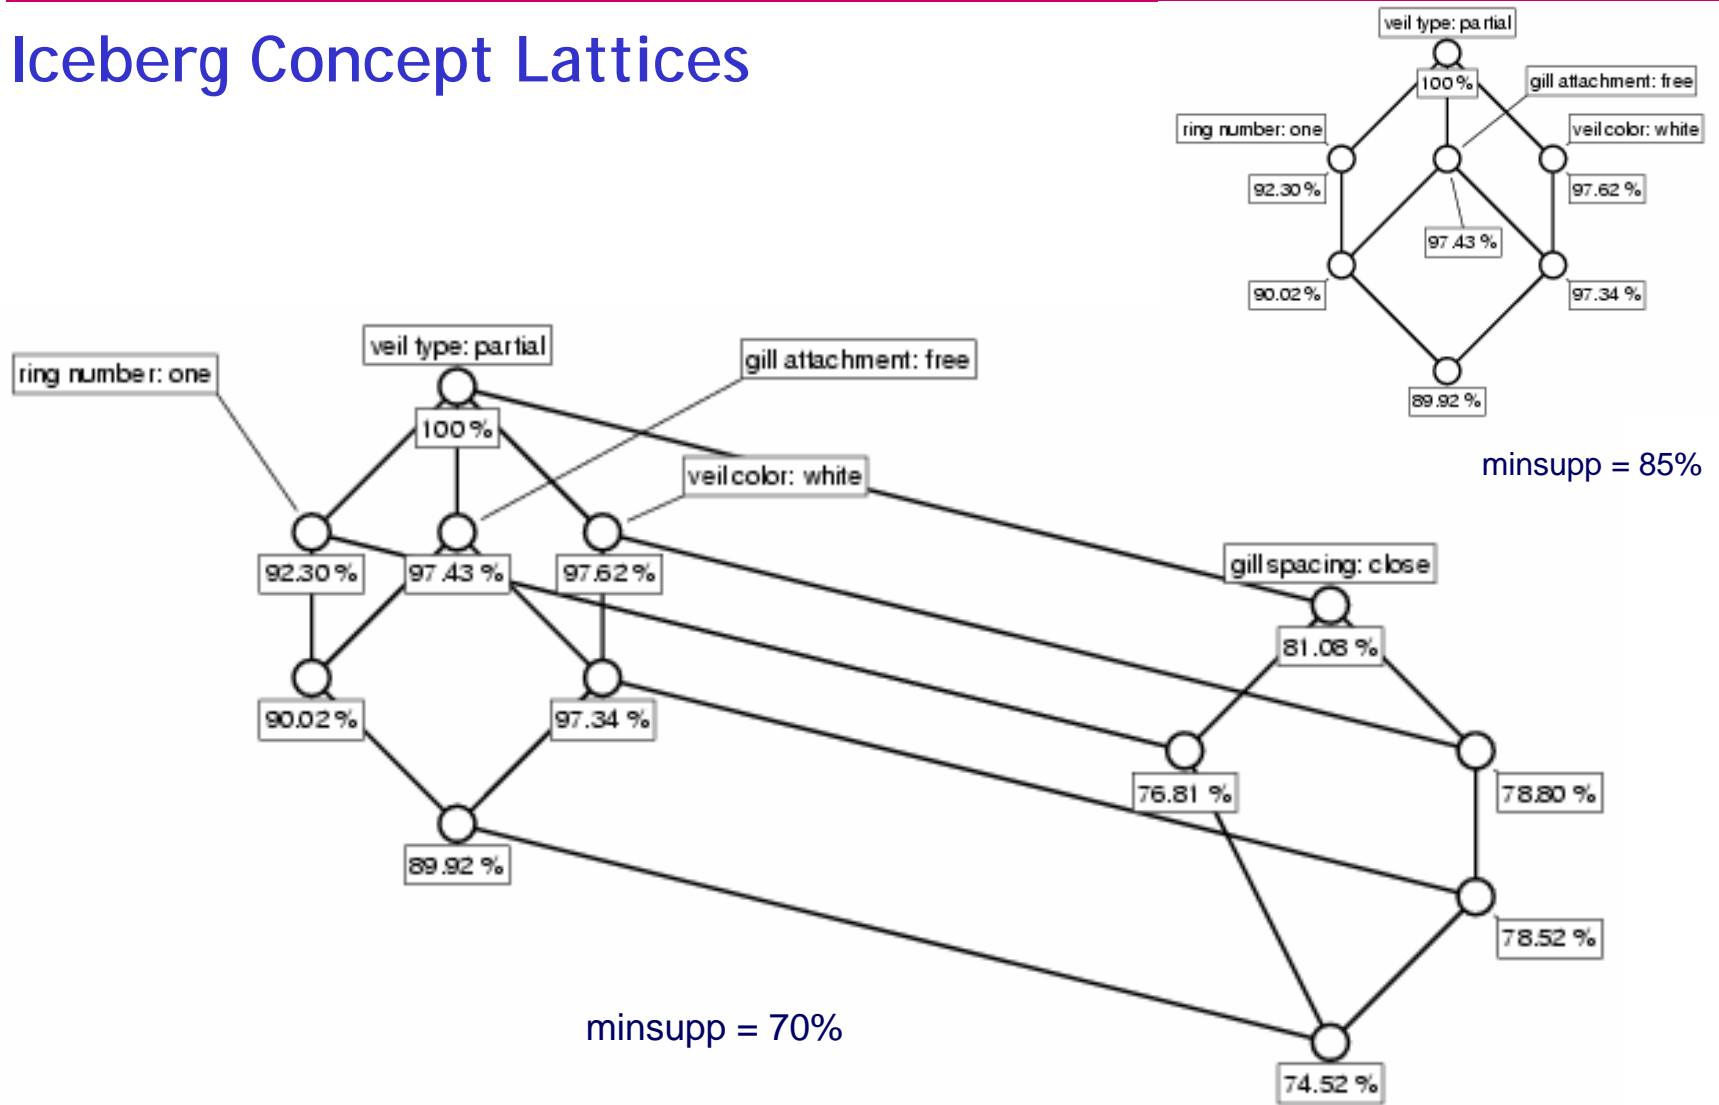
Iceberg Concept Lattices

veil type: partial
100 %
gill attachment: free
ring number: one
veil color: white
92.30 %
97.62 %
97.43 %
90.02 %
97.34 %
89.92 %

minsupp = 85%

ring number: one
veil type: partial
gill attachment: free
100 %
veil color: white
92.30 %
97.43 %
97.62 %
gill spacing: close
81.08 %
90.02 %
97.34 %
76.81 %
78.80 %
89.92 %
78.52 %
74.52 %

minsupp = 70%